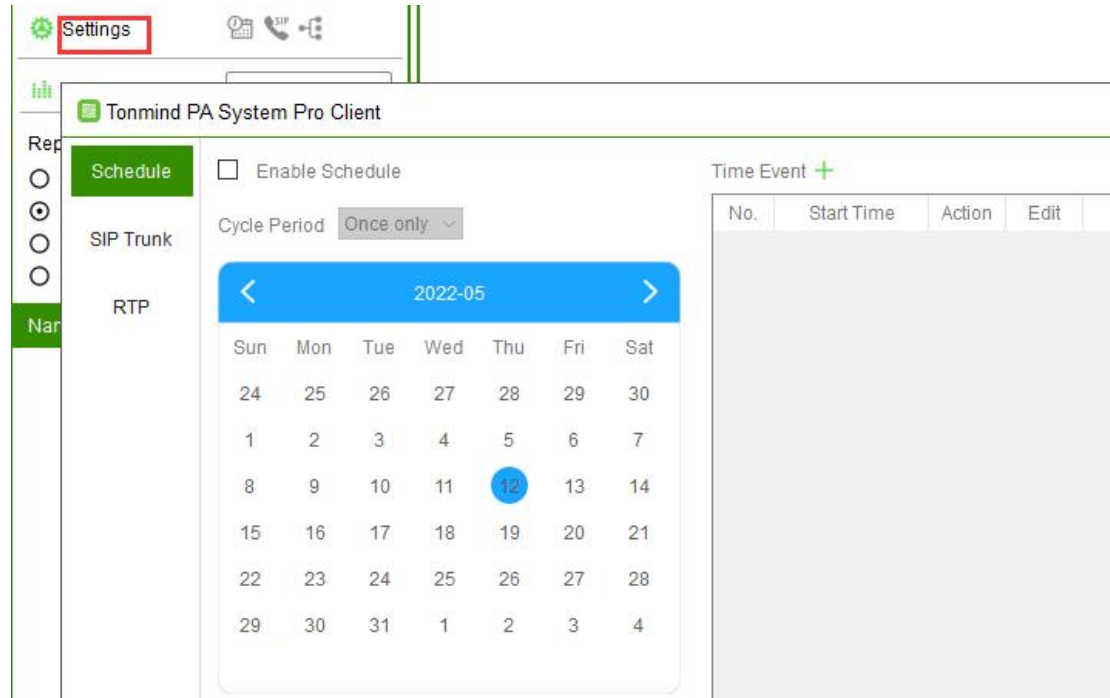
Settings

SIP

Rep

Nar

Tonmind PA System Pro Client

Schedule

SIP Trunk

RTP

Enable Schedule

Cycle Period Once only

2022-05

| Sun | Mon | Tue | Wed | Thu | Fri | Sat |
|---|---|---|---|---|---|---|
| 24 | 25 | 26 | 27 | 28 | 29 | 30 |
| 1 | 2 | 3 | 4 | 5 | 6 | 7 |
| 8 | 9 | 10 | 11 | 12 | 13 | 14 |
| 15 | 16 | 17 | 18 | 19 | 20 | 21 |
| 22 | 23 | 24 | 25 | 26 | 27 | 28 |
| 29 | 30 | 31 | 1 | 2 | 3 | 4 |

Time Event +

| No. | Start Time | Action | Edit |
|---|---|---|---|